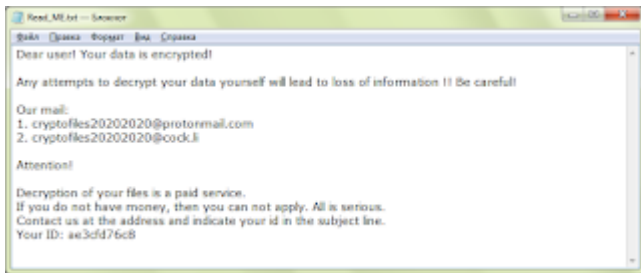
Read_ME.txt — Блокнот

Файл Правка Формат Вид Справка

Dear user! Your data is encrypted!

Any attempts to decrypt your data yourself will lead to loss of information !! Be careful!

Our mail:
1. cryptofiles20202020@protonmail.com
2. cryptofiles20202020@cock.li

Attention!

Decryption of your files is a paid service.
If you do not have money, then you can not apply. All is serious.
Contact us at the address and indicate your id in the subject line.
Your ID: ae3cfd76c8